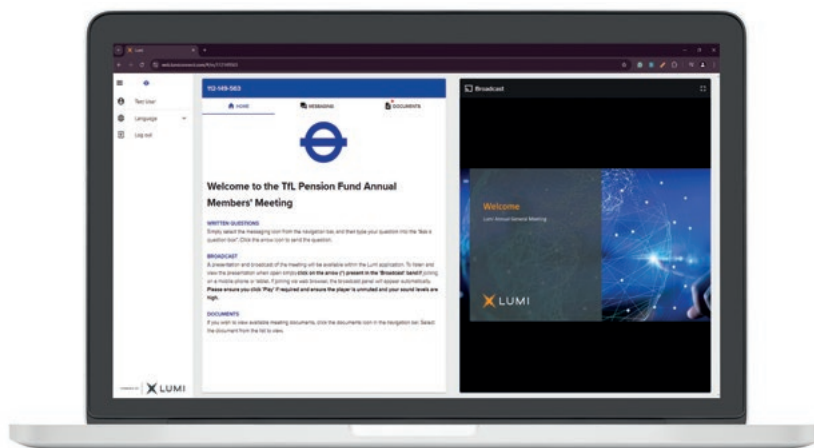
Lumi

Test User

Language

Log out

112-149-563

HOME

MESSAGING

DOCUMENTS

Welcome to the TfL Pension Fund Annual Members' Meeting

WRITTEN QUESTIONS
Simply select the messaging icon from the navigation bar, and then type your question into the 'Ask a question box'. Click the arrow icon to send the question.

BROADCAST
A presentation and broadcast of the meeting will be available within the Lumi application. To listen and view the presentation when open simply click on the arrow (^) present in the 'Broadcast' band if joining on a mobile phone or tablet. If joining via web browser, the broadcast panel will appear automatically. Please ensure you click 'Play' if required and ensure the player is unmuted and your sound levels are high.

DOCUMENTS
If you wish to view available meeting documents, click the documents icon in the navigation bar. Select the document from the list to view.

POWERED BY LUMI

Broadcast

Welcome
Lumi Annual General Meeting

LUMI